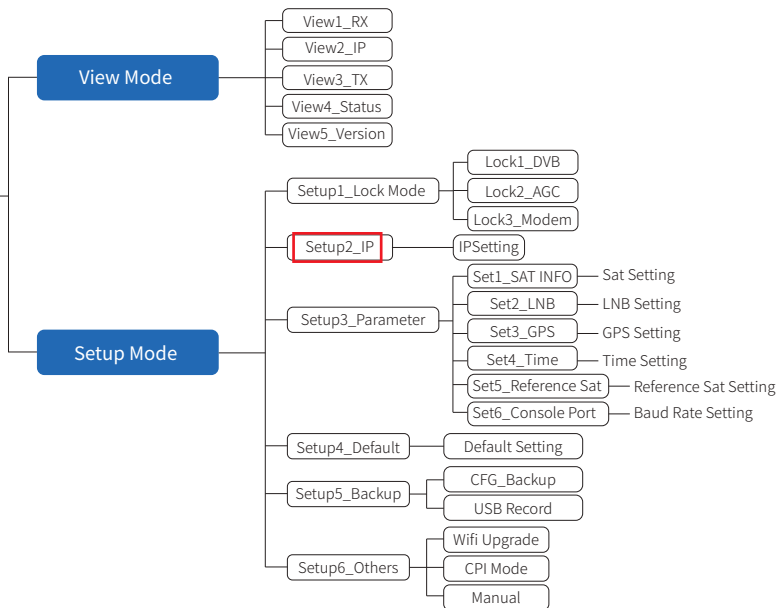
View Mode

View1_RX
View2_IP
View3_TX
View4_Status
View5_Version

Setup Mode

Setup1_Lock Mode
Lock1_DVB
Lock2_AGC
Lock3_Modem

Setup2_IP
IPSetting

Setup3_Parameter
Set1_SAT INFO Sat Setting
Set2_LNB LNB Setting
Set3_GPS GPS Setting
Set4_Time Time Setting
Set5_Reference Sat Reference Sat Setting
Set6_Console Port Baud Rate Setting

Setup4_Default
Default Setting

Setup5_Backup
CFG_Backup
USB Record

Setup6_Others
Wifi Upgrade
CPI Mode
Manual